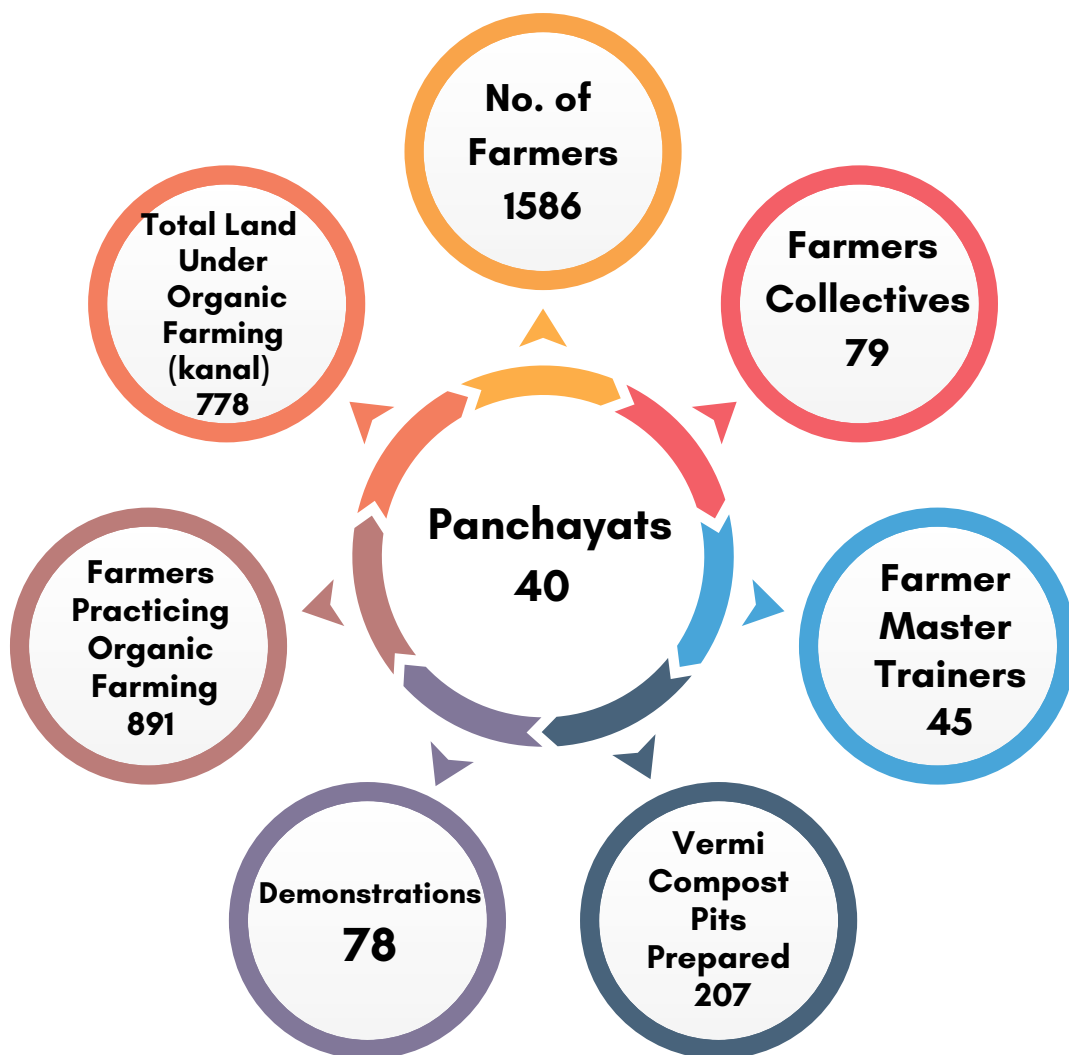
Panchayats
40

No. of Farmers
1586

Farmers Collectives
79

Farmer Master Trainers
45

Vermi Compost Pits Prepared
207

Demonstrations
78

Farmers Practicing Organic Farming
891

Total Land Under Organic Farming (kanal)
778